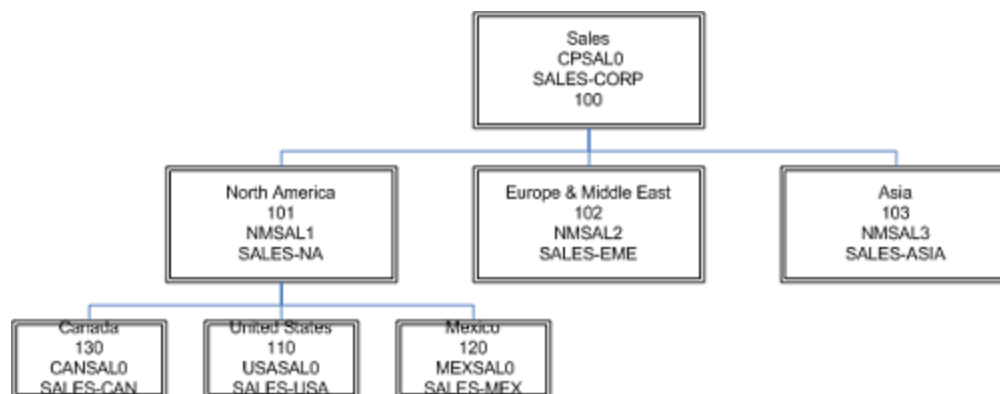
Sales
CPSAL0
SALES-CORP
100

North America
101
NMSAL1
SALES-NA

Europe & Middle East
102
NMSAL2
SALES-EME

Asia
103
NMSAL3
SALES-ASIA

Canada
130
CANSAL0
SALES-CAN

United States
110
USASAL0
SALES-USA

Mexico
120
MEXSAL0
SALES-MEX